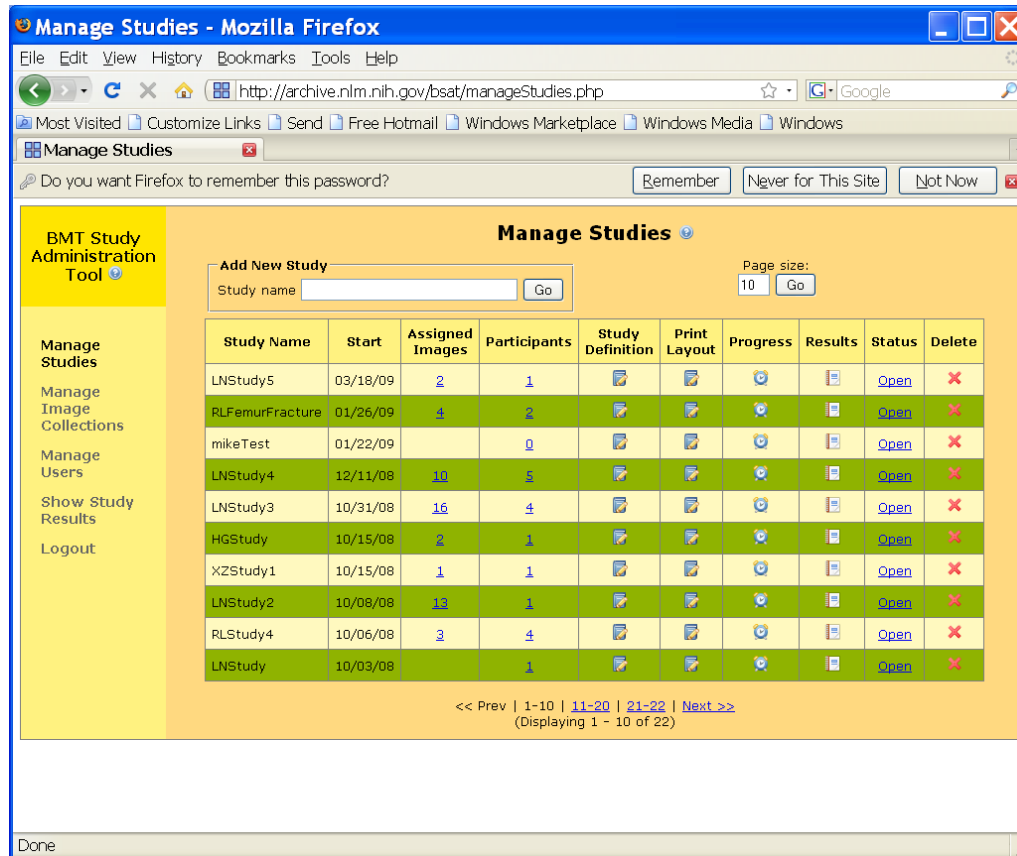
Manage Studies - Mozilla Firefox

File Edit View History Bookmarks Tools Help

http://archive.nlm.nih.gov/bsat/manageStudies.php

Google

Most Visited Customize Links Send Free Hotmail Windows Marketplace Windows Media Windows

Manage Studies

Do you want Firefox to remember this password?

Remember Never for This Site Not Now

BMT Study Administration Tool

Manage Studies

Manage Image Collections

Manage Users

Show Study Results

Logout

Manage Studies

Add New Study

Study name Go

Page size: 10 Go

| Study Name | Start | Assigned Images | Participants | Study Definition | Print Layout | Progress | Results | Status | Delete |
|---|---|---|---|---|---|---|---|---|---|
| LNStudy5 | 03/18/09 | 2 | 1 | | | | | Open | |
| RLFemurFracture | 01/26/09 | 4 | 2 | | | | | Open | |
| mikeTest | 01/22/09 | | 0 | | | | | Open | |
| LNStudy4 | 12/11/08 | 10 | 5 | | | | | Open | |
| LNStudy3 | 10/31/08 | 16 | 4 | | | | | Open | |
| HGStudy | 10/15/08 | 2 | 1 | | | | | Open | |
| XZStudy1 | 10/15/08 | 1 | 1 | | | | | Open | |
| LNStudy2 | 10/08/08 | 13 | 1 | | | | | Open | |
| RLStudy4 | 10/06/08 | 3 | 4 | | | | | Open | |
| LNStudy | 10/03/08 | | 1 | | | | | Open | |

<< Prev | 1-10 | 11-20 | 21-22 | Next >>
(Displaying 1 - 10 of 22)

Done